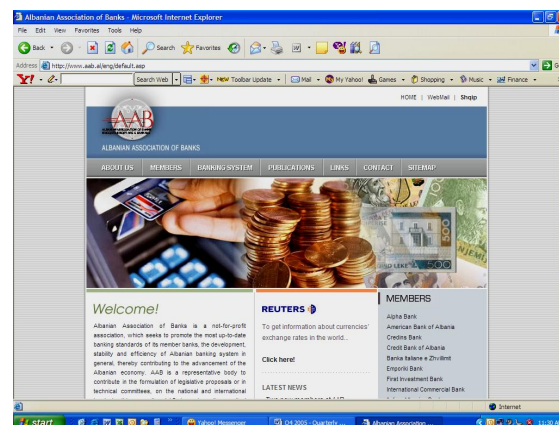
Albanian Association of Banks - Microsoft Internet Explorer

File Edit View Favorites Tools Help

Back Search Favorites

Address http://www.aab.al/eng/default.asp

Search Web New Toolbar Update Mail My Yahoo! Games Shopping Music Finance

HOME | WebMail | Shqip

AAB

ALBANIAN ASSOCIATION OF BANKS

ABOUT US MEMBERS BANKING SYSTEM PUBLICATIONS LINKS CONTACT SITEMAP

Welcome!

Albanian Association of Banks is a not-for-profit association, which seeks to promote the most up-to-date banking standards of its member banks, the development, stability and efficiency of Albanian banking system in general, thereby contributing to the advancement of the Albanian economy. AAB is a representative body to contribute in the formulation of legislative proposals or in technical committees, on the national and international

REUTERS

To get information about currencies' exchange rates in the world...

Click here!

LATEST NEWS

MEMBERS

Alpha Bank
American Bank of Albania
Credins Bank
Credit Bank of Albania
Banka Italiane e Zhvillimit
Emporiki Bank
First Investment Bank
International Commercial Bank

Internet

start Yahoo! Messenger Q4 2005 - Quarterly ... Albanian Association ...